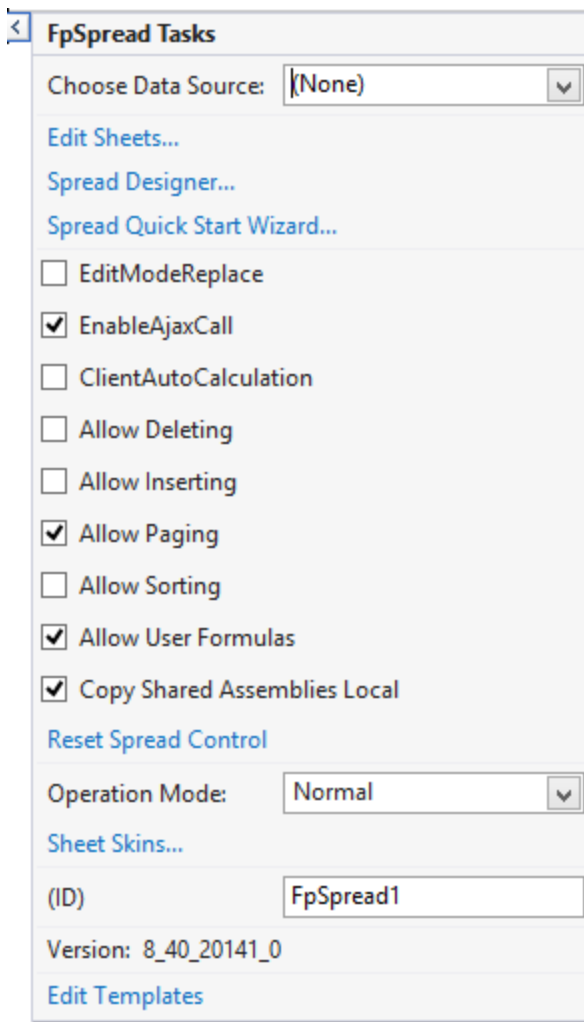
FpSpread Tasks

Choose Data Source: (None)

Edit Sheets...

Spread Designer...

Spread Quick Start Wizard...

EditModeReplace

EnableAjaxCall

ClientAutoCalculation

Allow Deleting

Allow Inserting

Allow Paging

Allow Sorting

Allow User Formulas

Copy Shared Assemblies Local

Reset Spread Control

Operation Mode: Normal

Sheet Skins...

(ID) FpSpread1

Version: 8_40_20141_0

Edit Templates